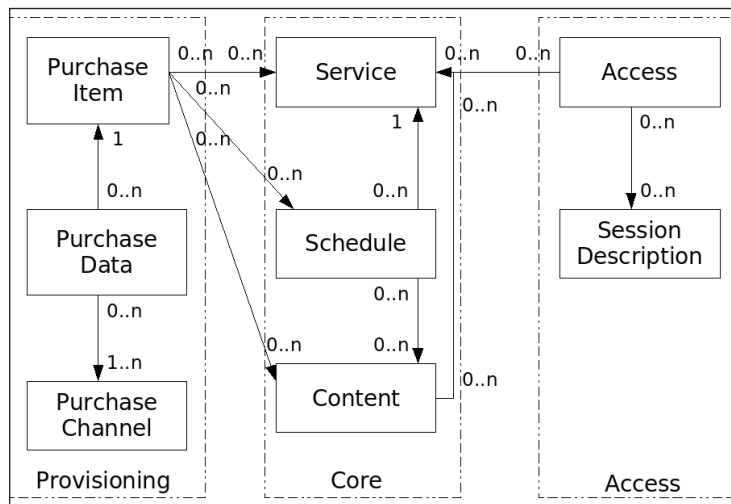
Purchase Item

0..n

0..n

Service

0..n

0..n

Access

0..n

0..n

0..n

1

0..n

1

0..n

0..n

0..n

0..n

Purchase Data

Schedule

Session Description

0..n

0..n

1..n

0..n

0..n

0..n

Purchase Channel

Content

Provisioning

Core

Access